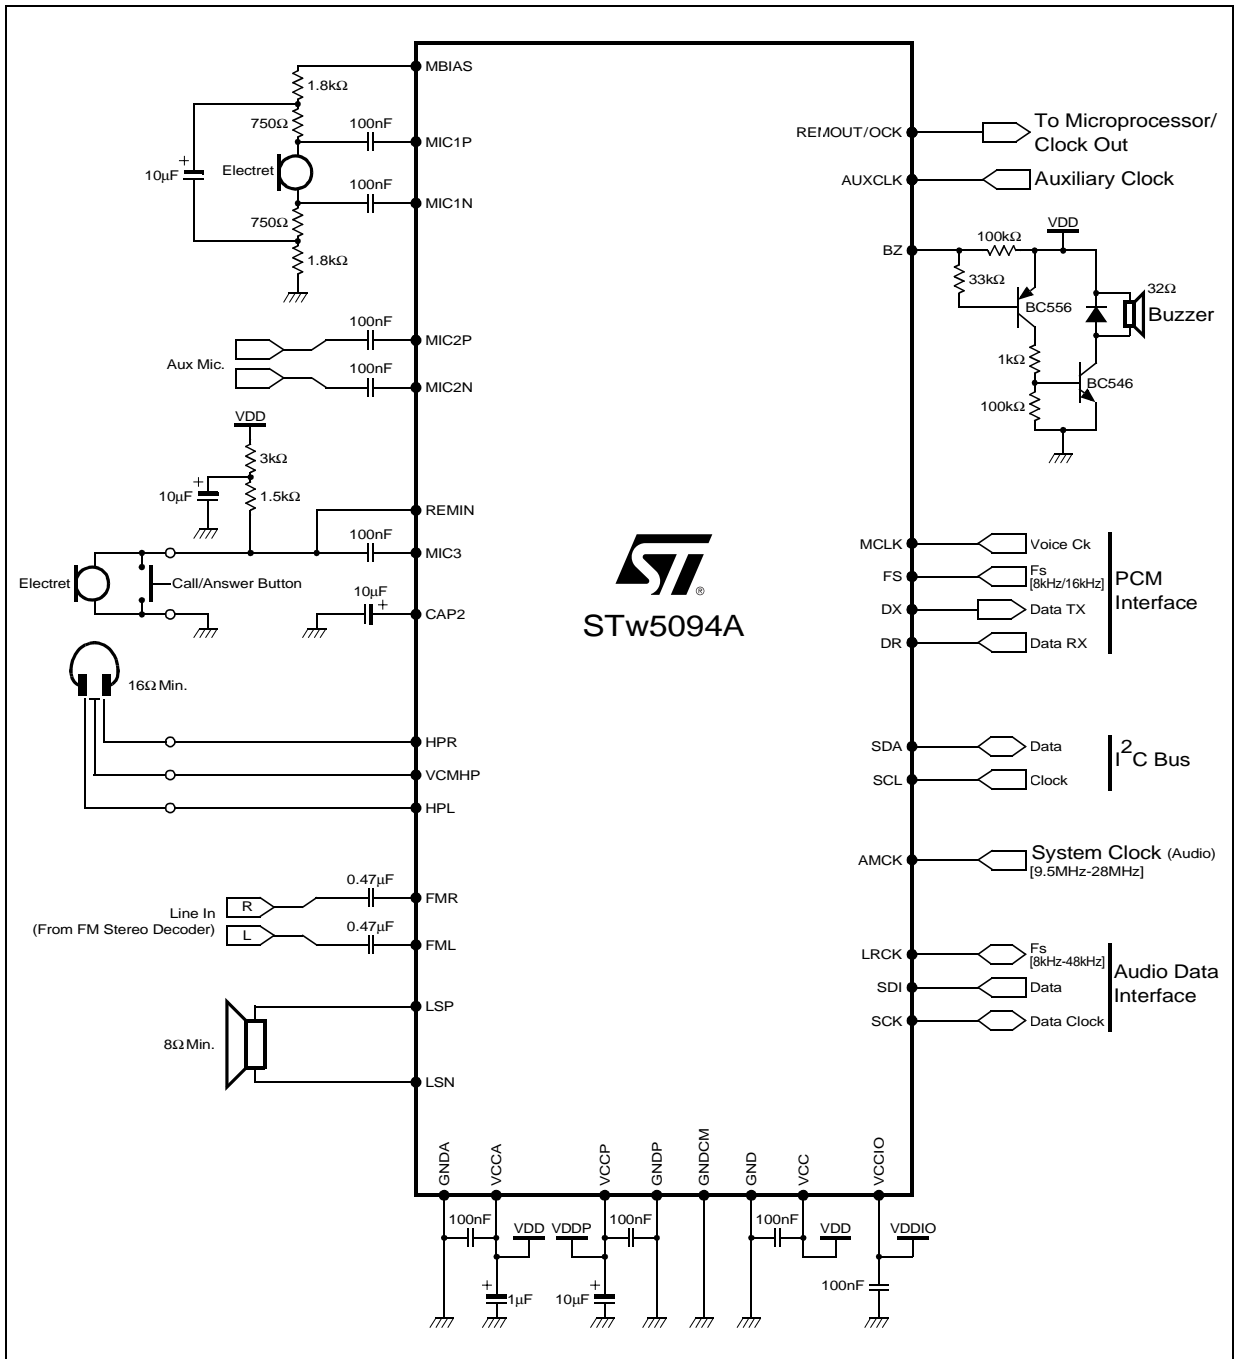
MBIAS
1.8kΩ
750Ω
100nF
MIC1P
10µF
Electret
100nF
MIC1N
750Ω
1.8kΩ
100nF
MIC2P
Aux Mic.
100nF
MIC2N
VDD
3kΩ
10µF
1.5kΩ
REMIN
100nF
MIC3
Electret
Call/Answer Button
10µF
CAP2
16Ω Min.
HPR
VCMHP
HPL
0.47µF
FMR
R
Line In
(From FM Stereo Decoder)
L
0.47µF
FML
LSP
8Ω Min.
LSN
STw5094A
REMOUT/OCK
To Microprocessor/ Clock Out
AUXCLK
Auxiliary Clock
BZ
100kΩ
VDD
33kΩ
BC556
32Ω
Buzzer
1kΩ
BC546
100kΩ
MCLK
Voice Ck
FS
Fs [8kHz/16kHz]
PCM Interface
DX
Data TX
DR
Data RX
SDA
Data
$I^2C$ Bus
SCL
Clock
AMCK
System Clock (Audio) [9.5MHz-28MHz]
LRCK
Fs [8kHz-48kHz]
Audio Data Interface
SDI
Data
SCK
Data Clock
GNDA
VCCA
VCCP
GNDP
GNDCM
GND
VCC
VCCIO
100nF
VDD
VDDP
100nF
100nF
VDD
VDDIO
1µF
10µF
100nF